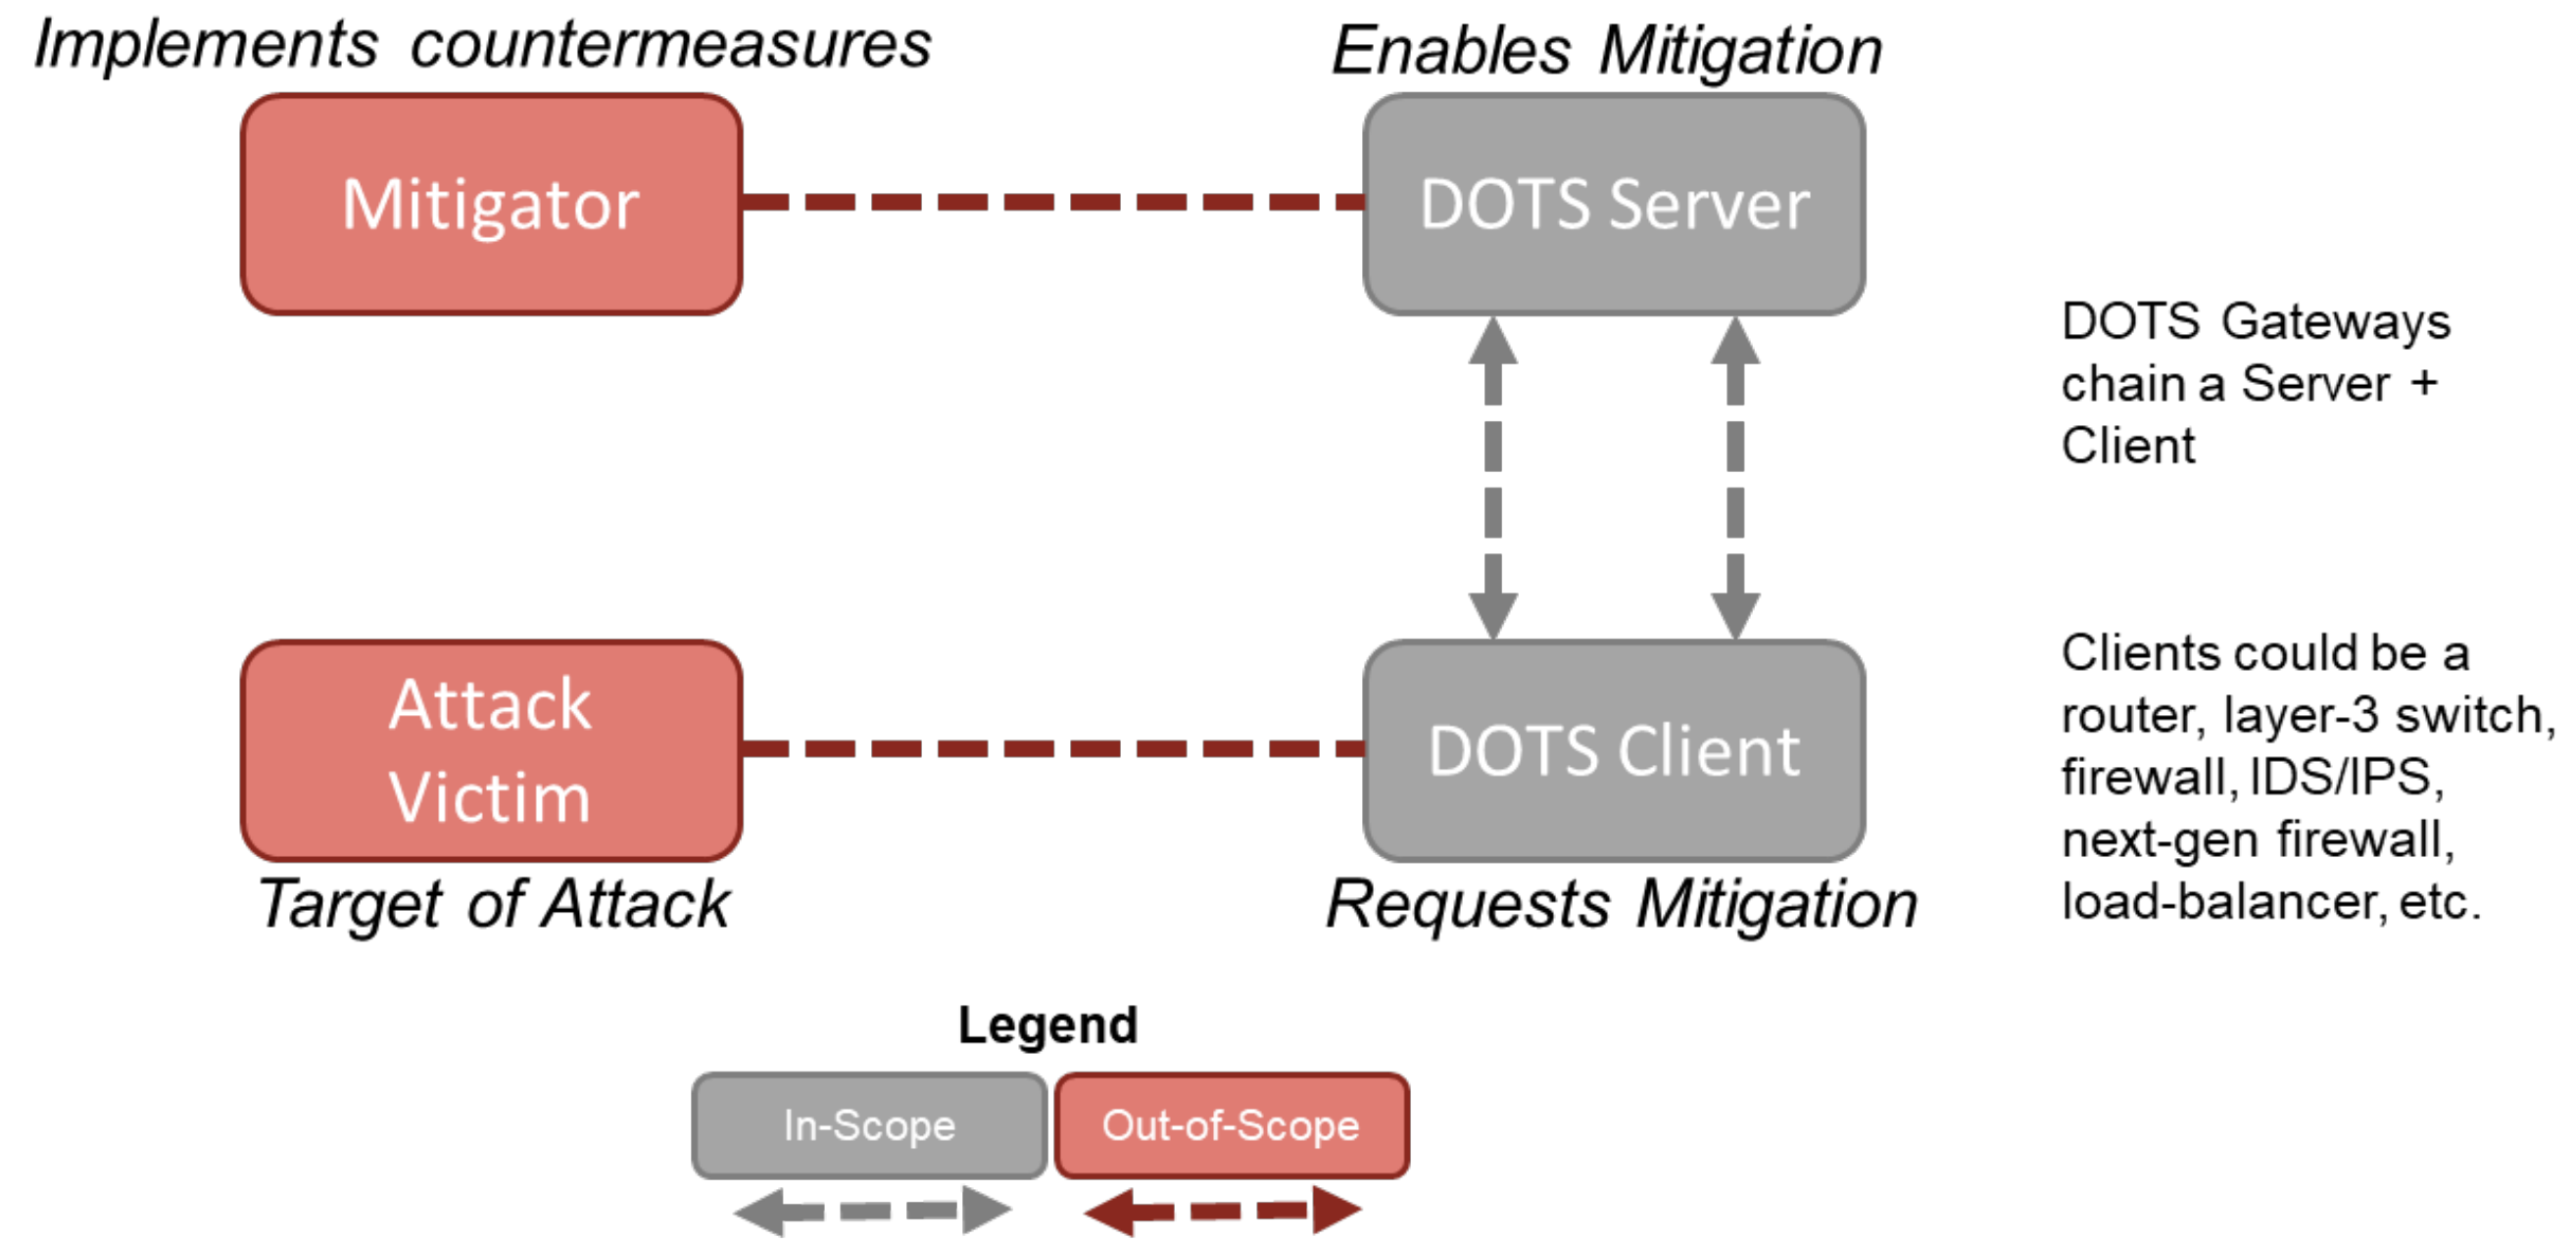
Implements countermeasures

Enables Mitigation

Mitigator

DOTS Server

DOTS Gateways chain a Server + Client

Attack Victim

DOTS Client

Clients could be a router, layer-3 switch, firewall, IDS/IPS, next-gen firewall, load-balancer, etc.

Target of Attack

Requests Mitigation

Legend

In-Scope

Out-of-Scope